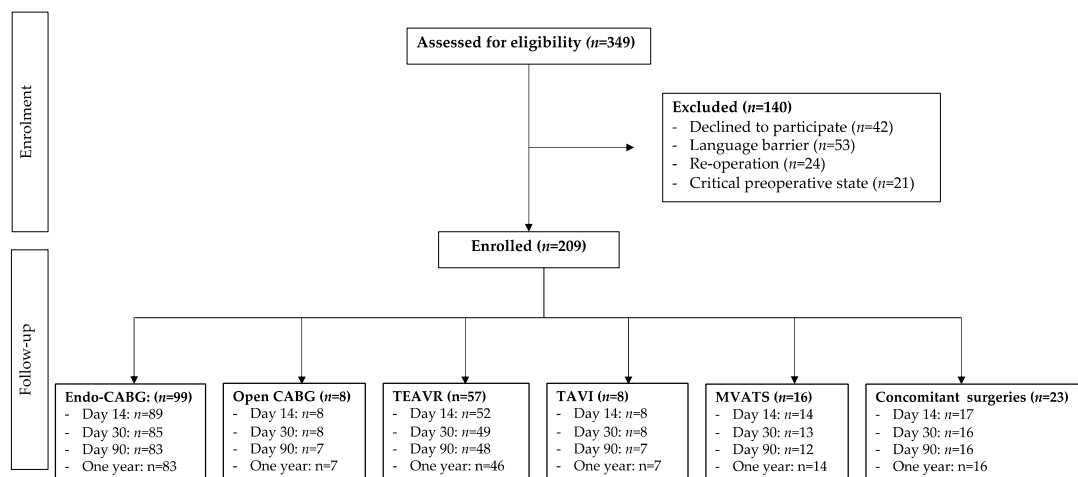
Enrolment

Assessed for eligibility ($n$=349)

Excluded ($n$=140)
- Declined to participate ($n$=42)
- Language barrier ($n$=53)
- Re-operation ($n$=24)
- Critical preoperative state ($n$=21)

Enrolled ($n$=209)

Follow-up

Endo-CABG: ($n$=99)
- Day 14: $n$=89
- Day 30: $n$=85
- Day 90: $n$=83
- One year: n=83

Open CABG ($n$=8)
- Day 14: $n$=8
- Day 30: $n$=8
- Day 90: $n$=7
- One year: n=7

TEAVR (n=57)
- Day 14: $n$=52
- Day 30: $n$=49
- Day 90: $n$=48
- One year: n=46

TAVI ($n$=8)
- Day 14: $n$=8
- Day 30: $n$=8
- Day 90: $n$=7
- One year: n=7

MVATS ($n$=16)
- Day 14: $n$=14
- Day 30: $n$=13
- Day 90: $n$=12
- One year: n=14

Concomitant surgeries ($n$=23)
- Day 14: $n$=17
- Day 30: $n$=16
- Day 90: $n$=16
- One year: n=16